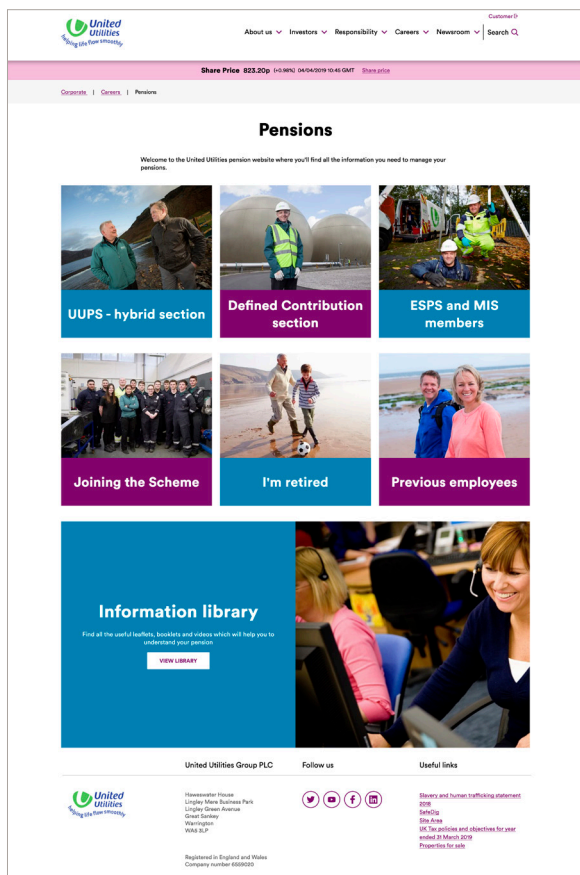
United Utilities
helping life flow smoothly

Customer

About us Investors Responsibility Careers Newsroom Search

Share Price 823.20p (+0.98%) 04/04/2019 10:45 GMT Share price

Corporate | Careers | Pensions

Pensions

Welcome to the United Utilities pension website where you'll find all the information you need to manage your pensions.

UUPS - hybrid section

Defined Contribution section

ESPS and MIS members

Joining the Scheme

I'm retired

Previous employees

Information library

Find all the useful leaflets, booklets and videos which will help you to understand your pension

VIEW LIBRARY

United Utilities
helping life flow smoothly

United Utilities Group PLC

Haweswater House
Lingley Mere Business Park
Lingley Green Avenue
Great Sankey
Warrington
WA5 3LP

Registered in England and Wales
Company number 6559020

Follow us

Useful links

Slavery and human trafficking statement 2018
SafeDig
Site Area
UK Tax policies and objectives for year ended 31 March 2019
Properties for sale